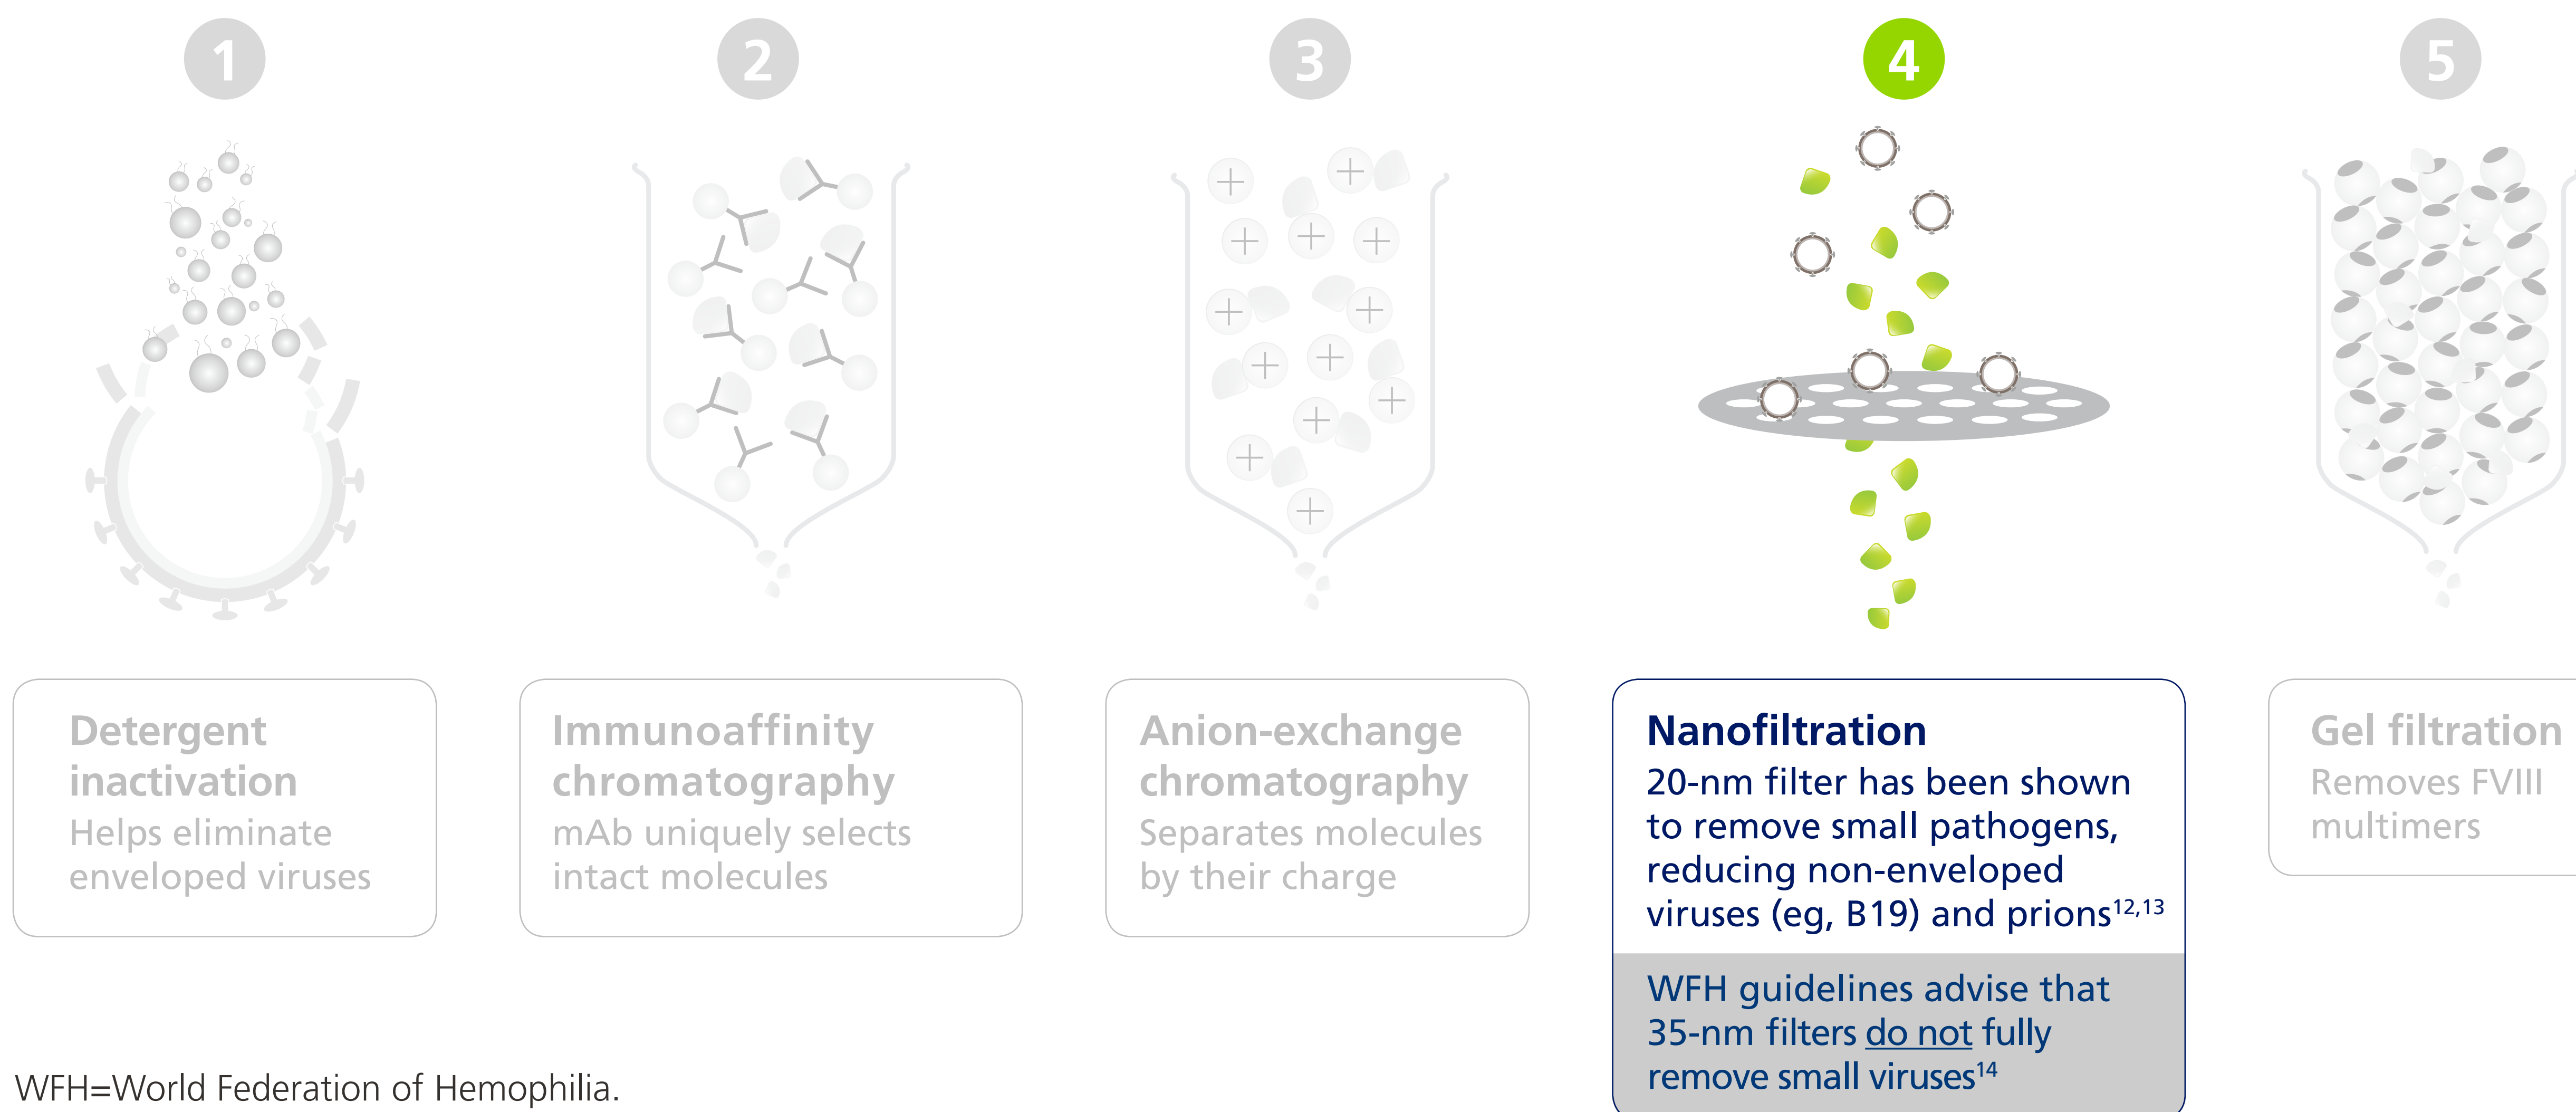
1

2

3

4

5

Detergent inactivation
Helps eliminate enveloped viruses

Immunoaffinity chromatography
mAb uniquely selects intact molecules

Anion-exchange chromatography
Separates molecules by their charge

Nanofiltration
20-nm filter has been shown to remove small pathogens, reducing non-enveloped viruses (eg, B19) and prions$^{12,13}$

WFH guidelines advise that 35-nm filters do not fully remove small viruses$^{14}$

Gel filtration
Removes FVIII multimers

WFH=World Federation of Hemophilia.